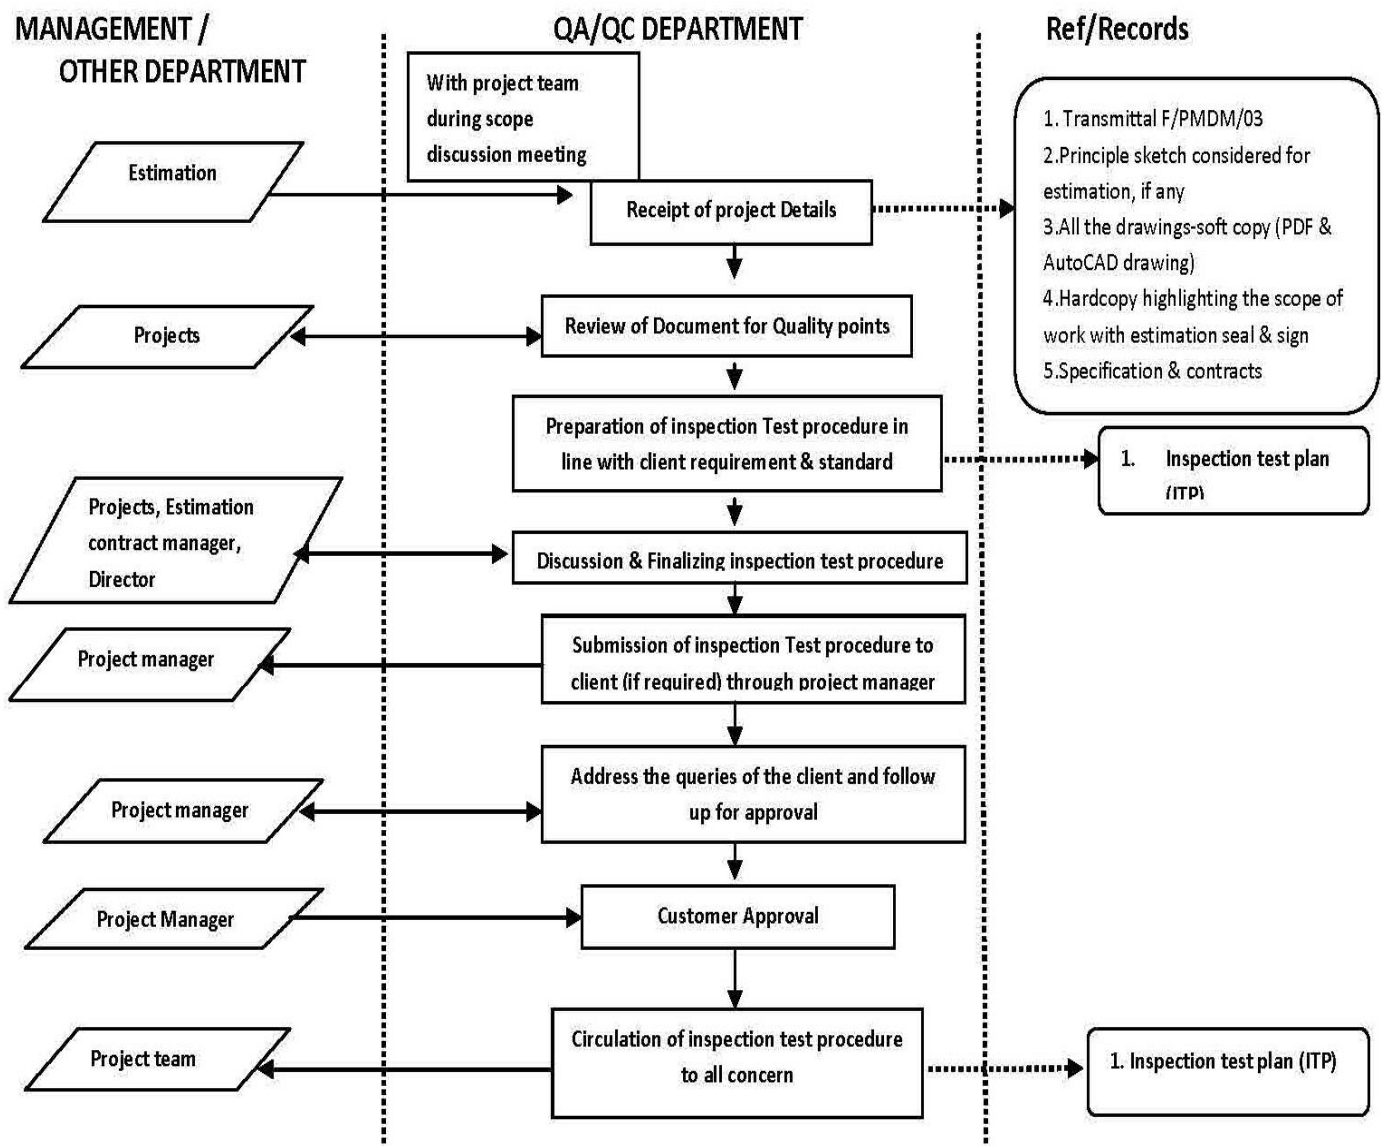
MANAGEMENT / OTHER DEPARTMENT

QA/QC DEPARTMENT

Ref/Records

With project team during scope discussion meeting

Estimation

Receipt of project Details

1. Transmittal F/PMDM/03
2.Principle sketch considered for estimation, if any
3.All the drawings-soft copy (PDF & AutoCAD drawing)
4.Hardcopy highlighting the scope of work with estimation seal & sign
5.Specification & contracts

Projects

Review of Document for Quality points

Preparation of inspection Test procedure in line with client requirement & standard

1. Inspection test plan (ITP)

Projects, Estimation contract manager, Director

Discussion & Finalizing inspection test procedure

Project manager

Submission of inspection Test procedure to client (if required) through project manager

Project manager

Address the queries of the client and follow up for approval

Project Manager

Customer Approval

Project team

Circulation of inspection test procedure to all concern

1. Inspection test plan (ITP)